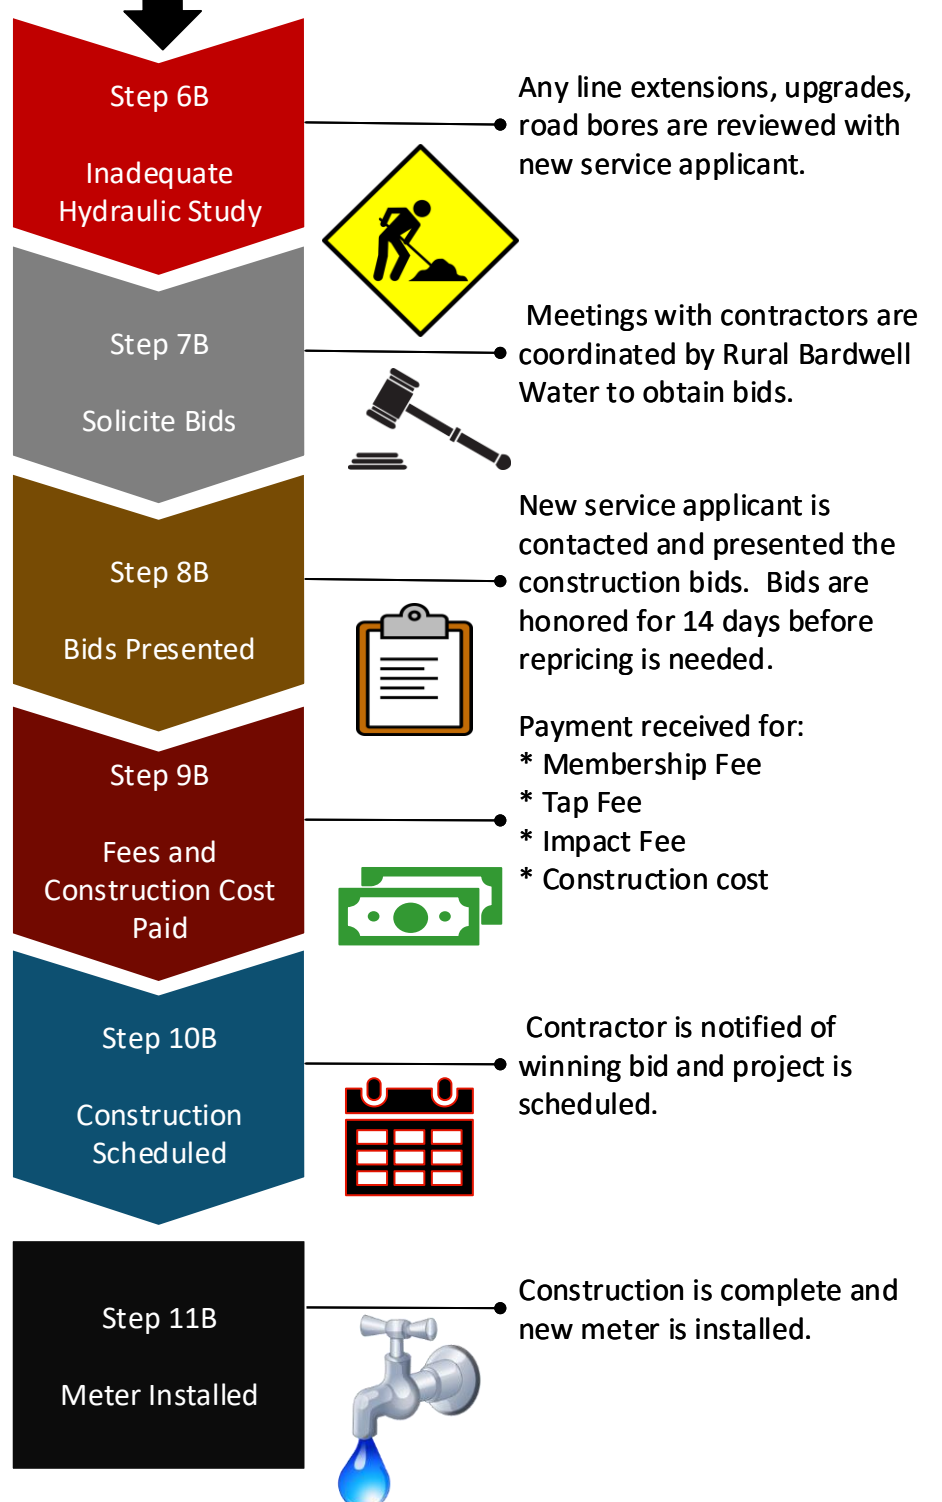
Step 6B

Inadequate Hydraulic Study

Any line extensions, upgrades, road bores are reviewed with new service applicant.

Step 7B

Solicite Bids

Meetings with contractors are coordinated by Rural Bardwell Water to obtain bids.

Step 8B

Bids Presented

New service applicant is contacted and presented the construction bids. Bids are honored for 14 days before repricing is needed.

Step 9B

Fees and Construction Cost Paid

Payment received for:
* Membership Fee
* Tap Fee
* Impact Fee
* Construction cost

Step 10B

Construction Scheduled

Contractor is notified of winning bid and project is scheduled.

Step 11B

Meter Installed

Construction is complete and new meter is installed.